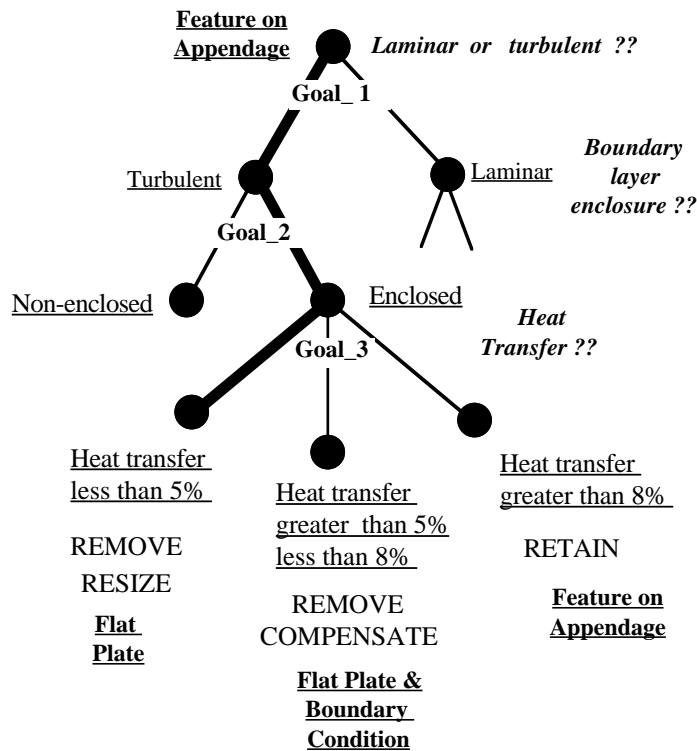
Feature on Appendage

Laminar or turbulent ??

Goal_ 1

Turbulent

Laminar

Boundary layer enclosure ??

Goal_2

Non-enclosed

Enclosed

Heat Transfer ??

Goal_3

Heat transfer less than 5%

REMOVE
RESIZE

Flat Plate

Heat transfer greater than 5% less than 8%

REMOVE
COMPENSATE

Flat Plate & Boundary Condition

Heat transfer greater than 8%

RETAIN

Feature on Appendage